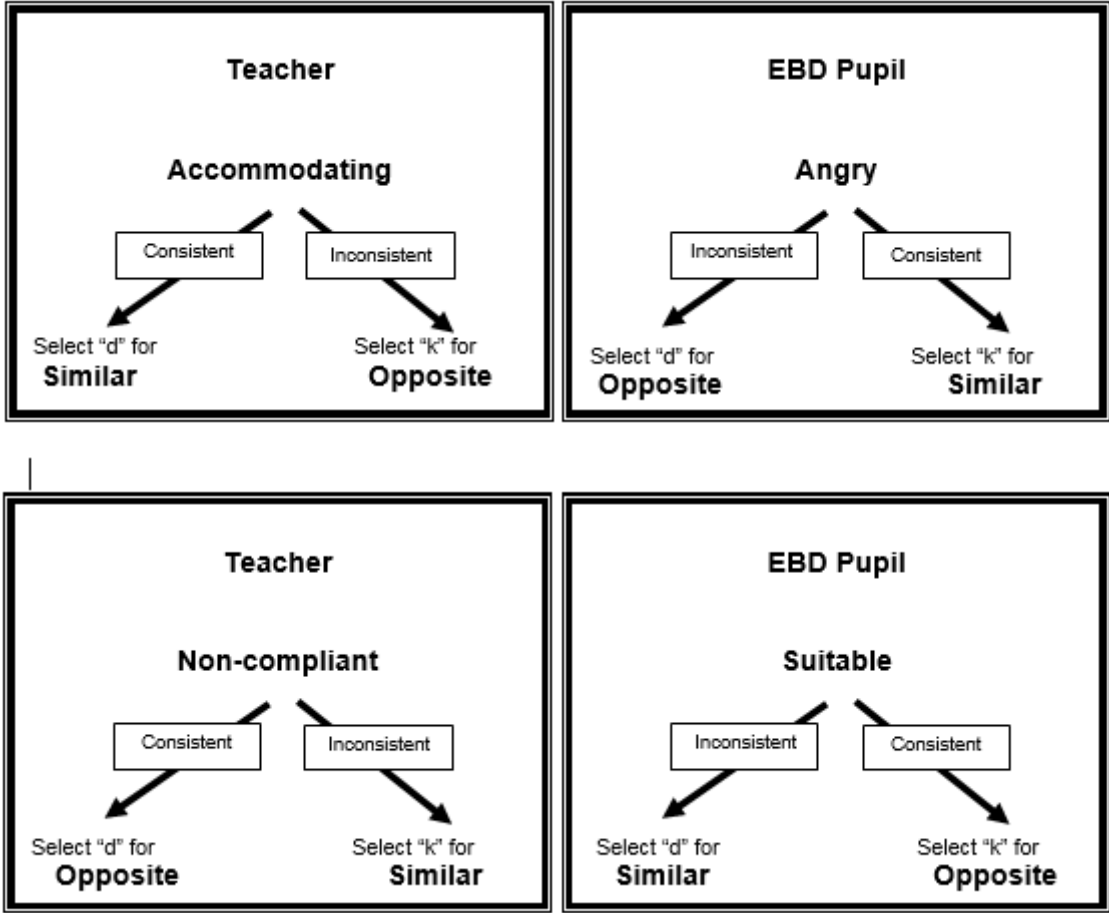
Teacher

Accommodating

Consistent

Inconsistent

Select “d” for
Similar

Select “k” for
Opposite

EBD Pupil

Angry

Inconsistent

Consistent

Select “d” for
Opposite

Select “k” for
Similar

Teacher

Non-compliant

Consistent

Inconsistent

Select “d” for
Opposite

Select “k” for
Similar

EBD Pupil

Suitable

Inconsistent

Consistent

Select “d” for
Similar

Select “k” for
Opposite